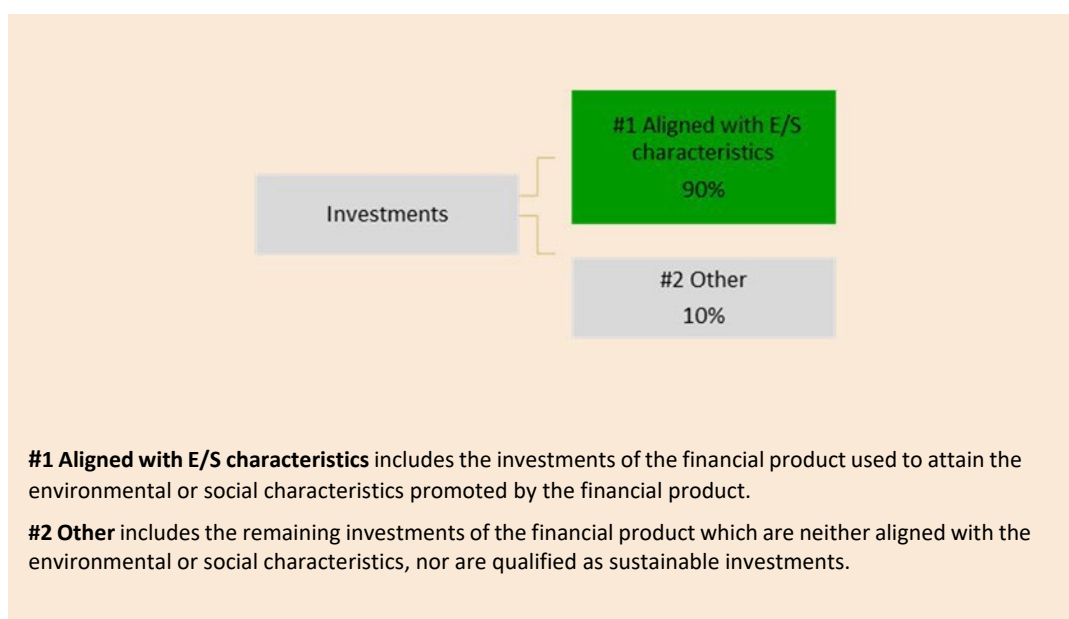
Investments

#1 Aligned with E/S characteristics
90%

#2 Other
10%

**#1 Aligned with E/S characteristics** includes the investments of the financial product used to attain the environmental or social characteristics promoted by the financial product.

**#2 Other** includes the remaining investments of the financial product which are neither aligned with the environmental or social characteristics, nor are qualified as sustainable investments.